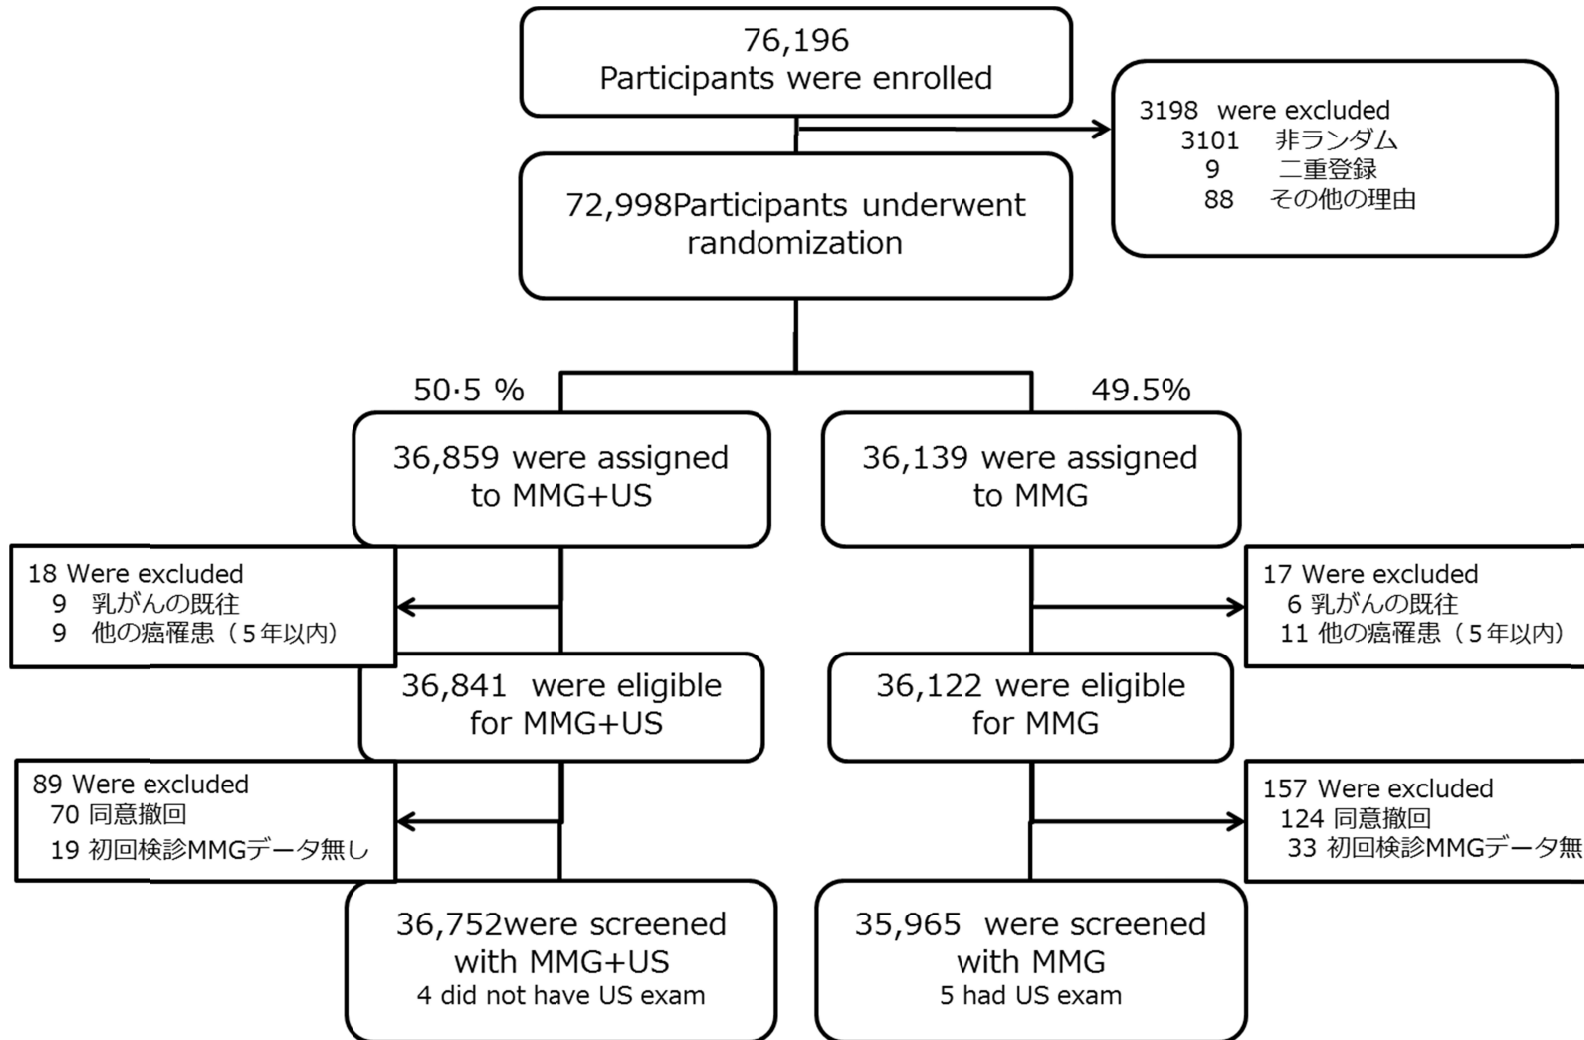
76,196
Participants were enrolled

3198 were excluded
3101 非ランダム
9 二重登録
88 その他の理由

72,998Participants underwent randomization

50·5 %

49.5%

36,859 were assigned to MMG+US

36,139 were assigned to MMG

18 Were excluded
9 乳がんの既往
9 他の癌罹患（5年以内）

17 Were excluded
6 乳がんの既往
11 他の癌罹患（5年以内）

36,841 were eligible for MMG+US

36,122 were eligible for MMG

89 Were excluded
70 同意撤回
19 初回検診MMGデータ無し

157 Were excluded
124 同意撤回
33 初回検診MMGデータ無

36,752were screened with MMG+US
4 did not have US exam

35,965 were screened with MMG
5 had US exam